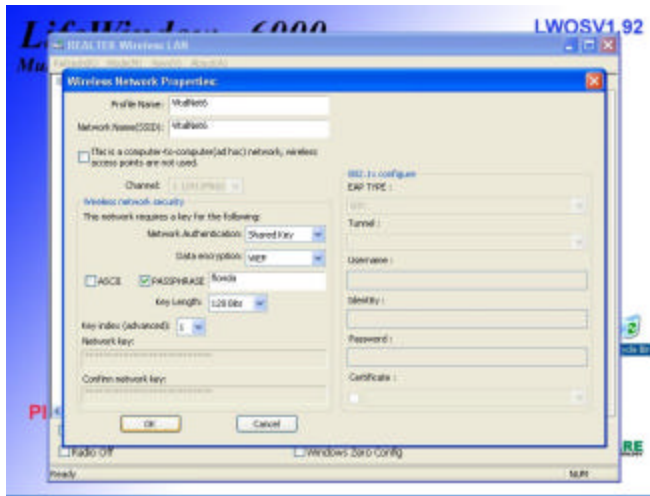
LWOSV1.92

REALTEK Wireless LAN

Wireless Network Properties:

Profile Name: VitalNet6

Network Name(SSID): VitalNet6

This is a computer-to-computer(ad hoc) network; wireless access points are not used.

Channel: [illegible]

Wireless network security

This network requires a key for the following:

Network Authentication: Shared Key

Data encryption: WEP

ASCII

PASSPHRASE florida

Key Length: 128 Bits

Key index (advanced): 1

Network key:

Confirm network key:

802.1x configure

EAP TYPE :

Tunnel :

Username :

Identity :

Password :

Certificate :

OK

Cancel

Radio Off

Windows Zero Config

Ready

NUM